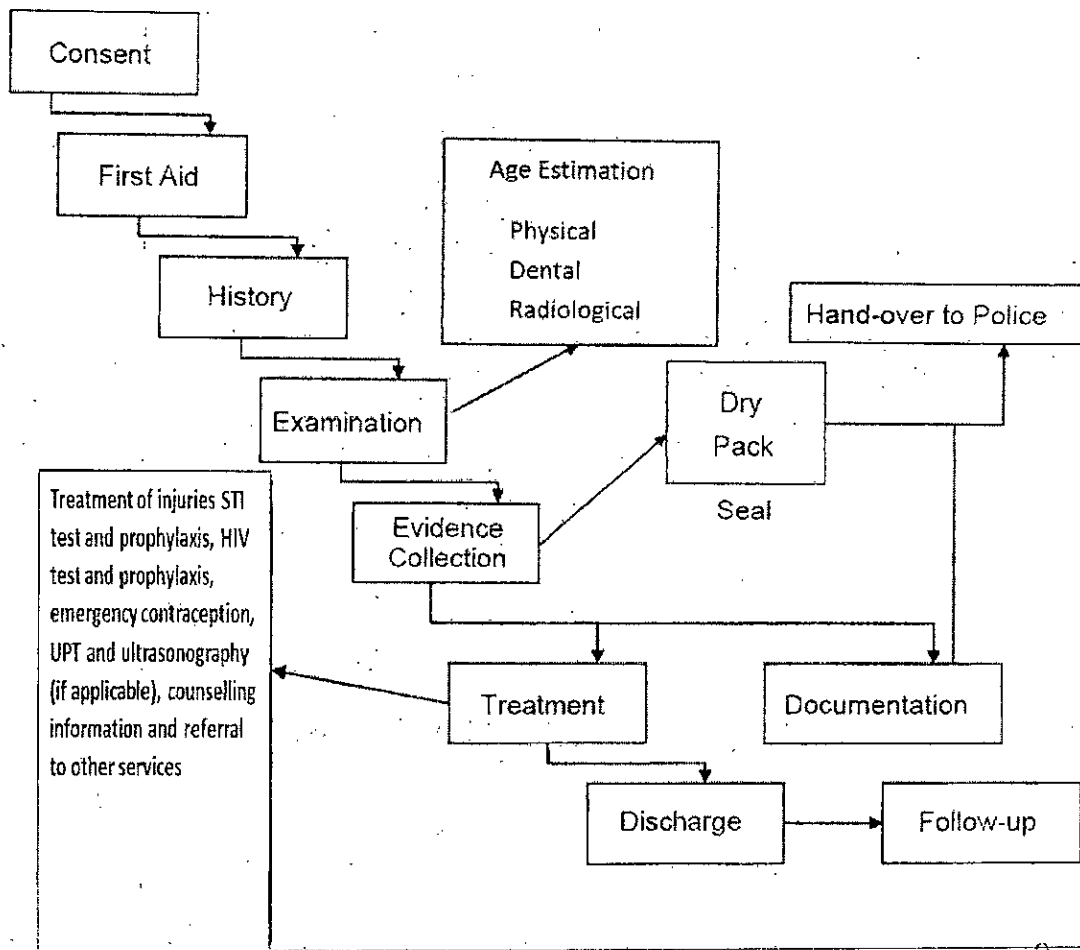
Consent

First Aid

History

Age Estimation

Physical
Dental
Radiological

Hand-over to Police

Examination

Dry
Pack

Seal

Treatment of injuries STI test and prophylaxis, HIV test and prophylaxis, emergency contraception, UPT and ultrasonography (if applicable), counselling information and referral to other services

Evidence Collection

Treatment

Documentation

Discharge

Follow-up